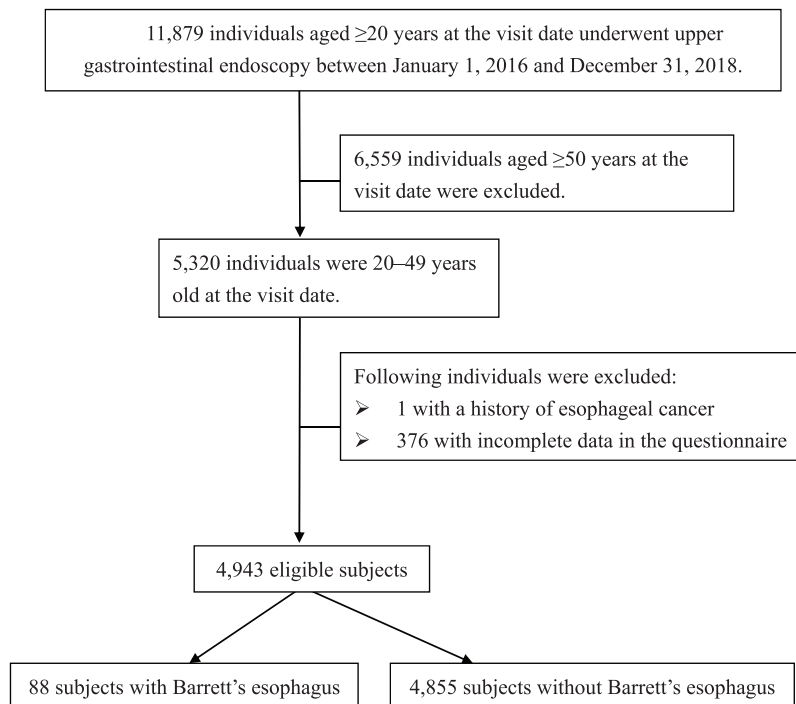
11,879 individuals aged ≥20 years at the visit date underwent upper gastrointestinal endoscopy between January 1, 2016 and December 31, 2018.

6,559 individuals aged ≥50 years at the visit date were excluded.

5,320 individuals were 20–49 years old at the visit date.

Following individuals were excluded:
➢ 1 with a history of esophageal cancer
➢ 376 with incomplete data in the questionnaire

4,943 eligible subjects

88 subjects with Barrett’s esophagus

4,855 subjects without Barrett’s esophagus